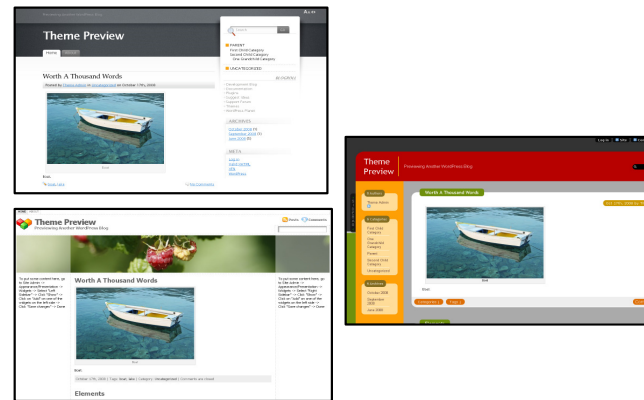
Theme Preview

Home

Worth A Thousand Words

Boat.

PARENT

UNCATEGORIZED

ARCHIVES

META

Theme Preview

Previewing Another WordPress Blog

Worth A Thousand Words

Boat.

Categories

Uncategorized

October 2008

September 2008

June 2008

Theme Preview

Previewing Another WordPress Blog

Worth A Thousand Words

Boat.

Elements